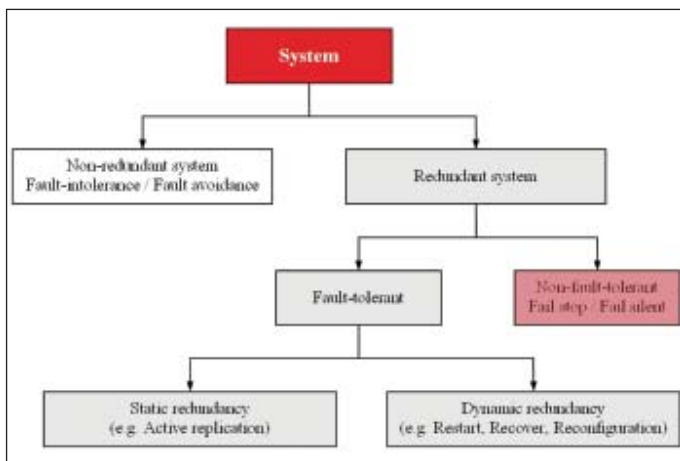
System

Non-redundant system
Fault-intolerance / Fault avoidance

Redundant system

Fault-tolerant

Non-fault-tolerant
Fail stop / Fail silent

Static redundancy
(e.g. Active replication)

Dynamic redundancy
(e.g. Restart, Recover, Reconfiguration)